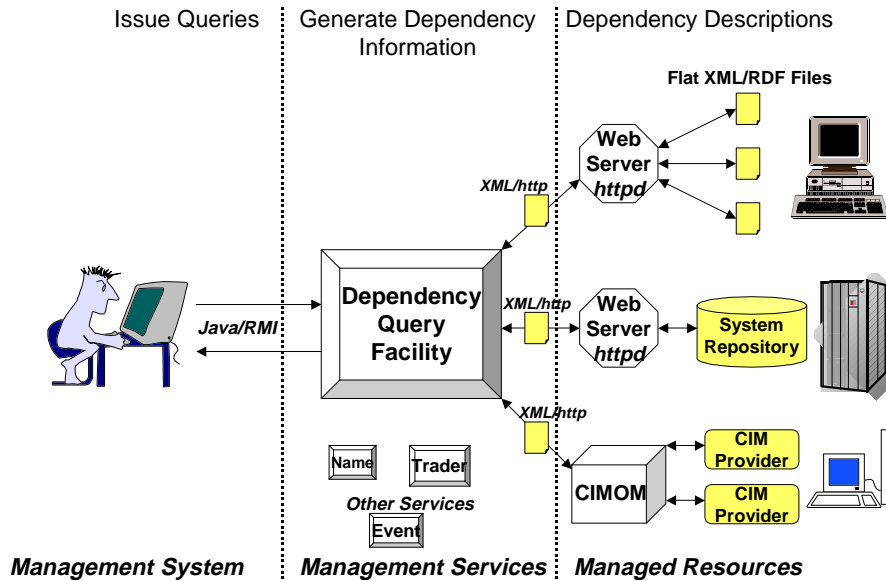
Issue Queries

Generate Dependency Information

Dependency Descriptions

Flat XML/RDF Files

Web Server httpd

XML/http

Dependency Query Facility

Java/RMI

XML/http

Web Server httpd

System Repository

XML/http

CIMOM

CIM Provider

CIM Provider

Name

Trader

Other Services

Event

Management System

Management Services

Managed Resources